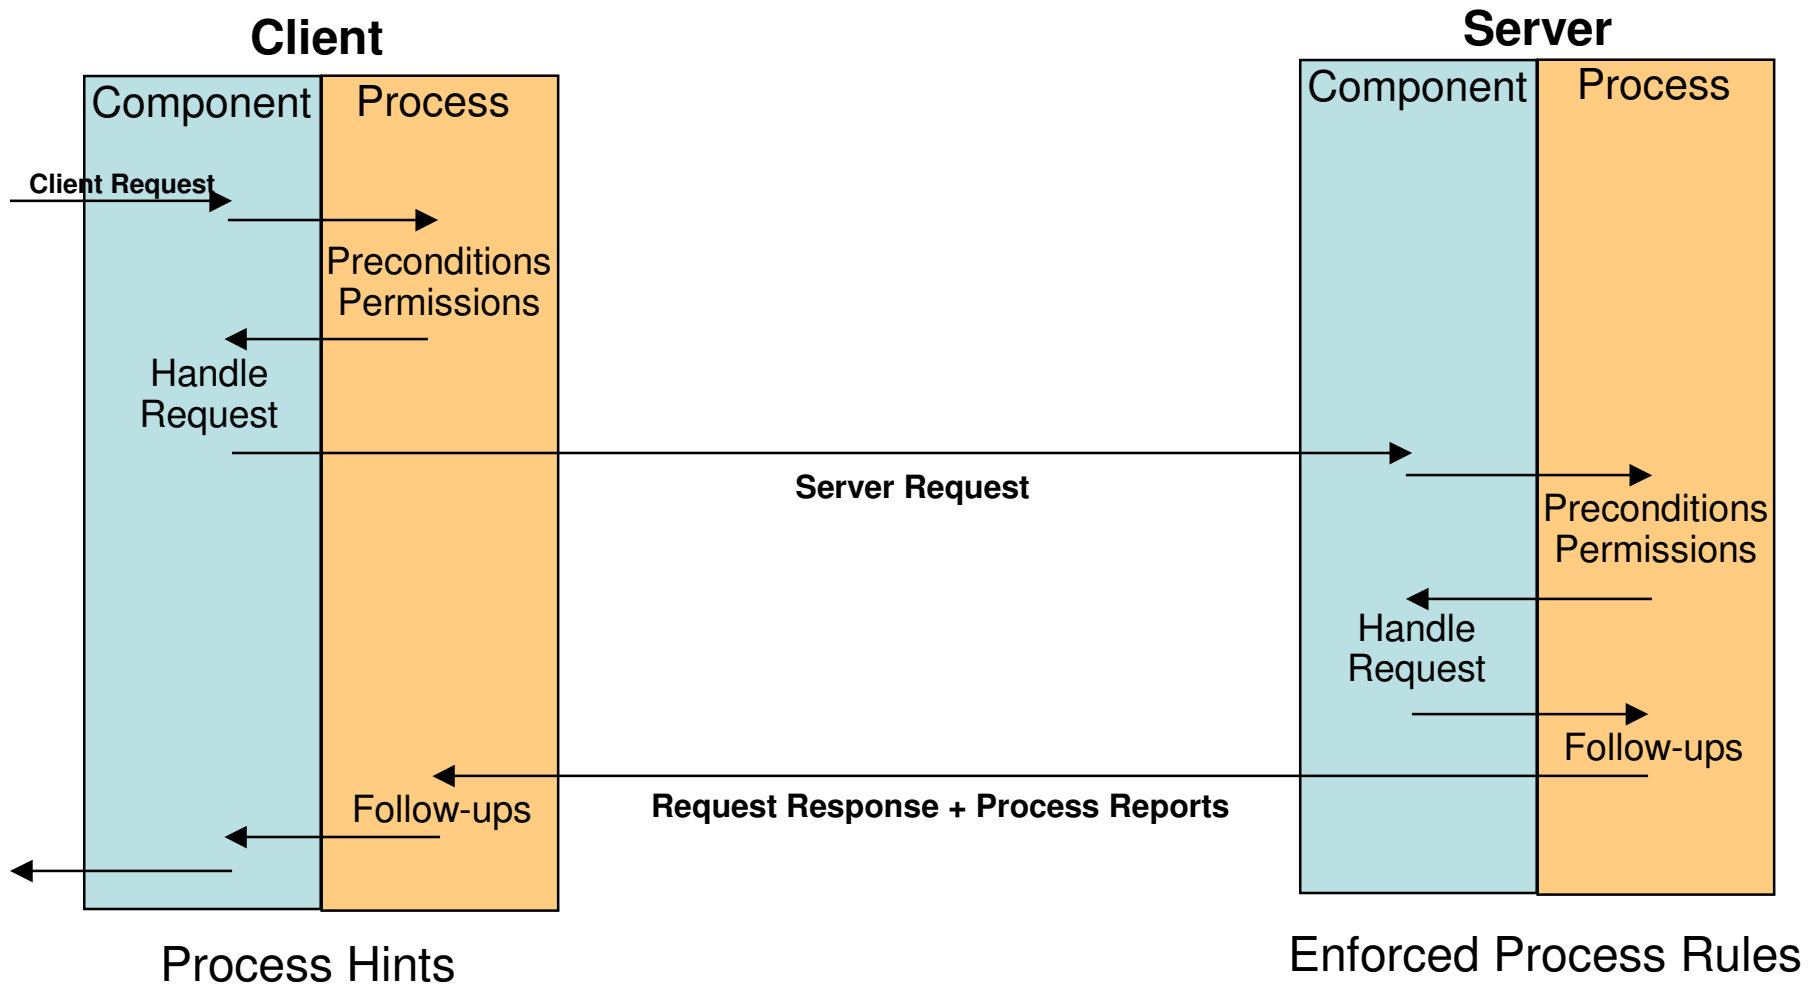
Client

Component Process

Client Request

Preconditions
Permissions

Handle
Request

Follow-ups

Process Hints

Server

Component Process

Server Request

Preconditions
Permissions

Handle
Request

Follow-ups

Request Response + Process Reports

Enforced Process Rules